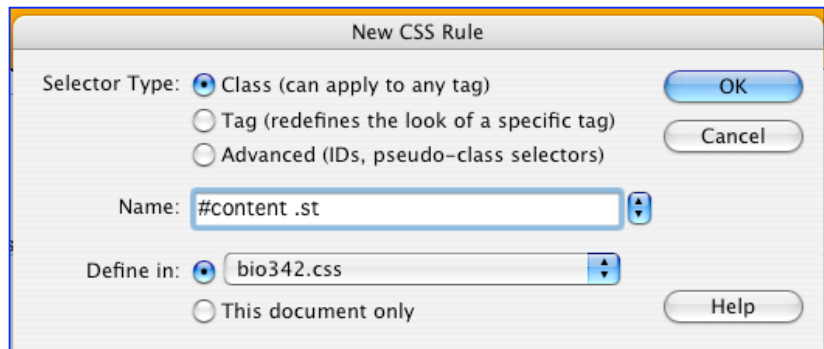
New CSS Rule

Selector Type: Class (can apply to any tag)
Tag (redefines the look of a specific tag)
Advanced (IDs, pseudo-class selectors)

OK
Cancel

Name: #content .st

Define in: bio342.css
This document only

Help